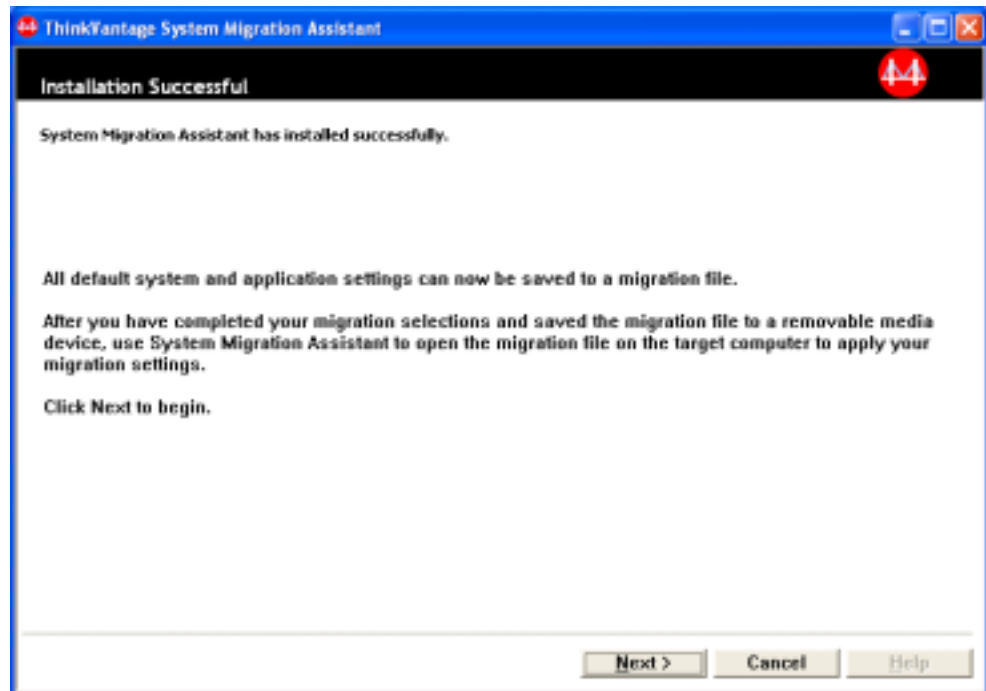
ThinkVantage System Migration Assistant

Installation Successful

System Migration Assistant has installed successfully.

All default system and application settings can now be saved to a migration file.

After you have completed your migration selections and saved the migration file to a removable media device, use System Migration Assistant to open the migration file on the target computer to apply your migration settings.

Click Next to begin.

Next >
Cancel
Help